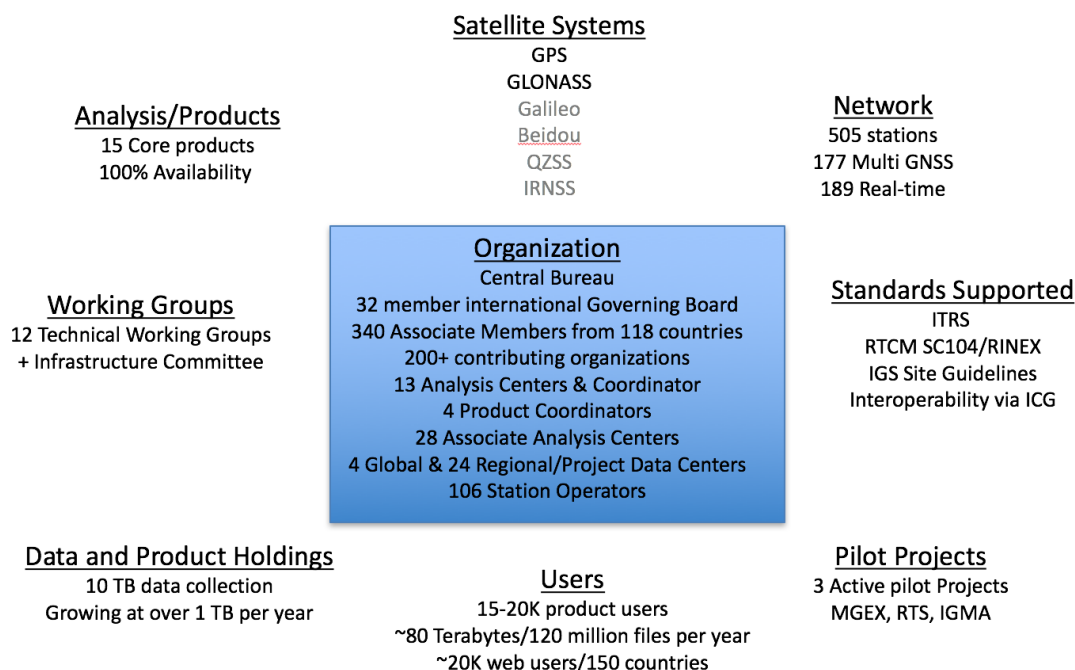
Satellite Systems
GPS
GLONASS
Galileo
Beidou
QZSS
IRNSS

Analysis/Products
15 Core products
100% Availability

Network
505 stations
177 Multi GNSS
189 Real-time

Working Groups
12 Technical Working Groups
+ Infrastructure Committee

Organization
Central Bureau
32 member international Governing Board
340 Associate Members from 118 countries
200+ contributing organizations
13 Analysis Centers & Coordinator
4 Product Coordinators
28 Associate Analysis Centers
4 Global & 24 Regional/Project Data Centers
106 Station Operators

Standards Supported
ITRS
RTCM SC104/RINEX
IGS Site Guidelines
Interoperability via ICG

Data and Product Holdings
10 TB data collection
Growing at over 1 TB per year

Users
15-20K product users
~80 Terabytes/120 million files per year
~20K web users/150 countries

Pilot Projects
3 Active pilot Projects
MGEX, RTS, IGMA